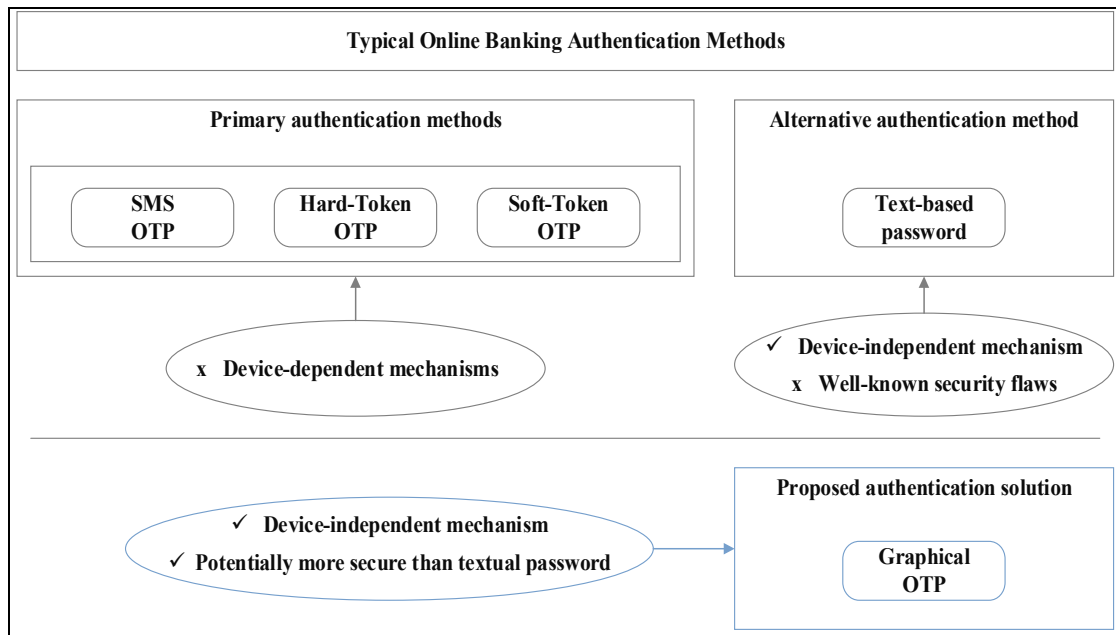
Typical Online Banking Authentication Methods

Primary authentication methods

SMS OTP

Hard-Token OTP

Soft-Token OTP

Alternative authentication method

Text-based password

x Device-dependent mechanisms

✓ Device-independent mechanism
x Well-known security flaws

✓ Device-independent mechanism
✓ Potentially more secure than textual password

Proposed authentication solution

Graphical OTP